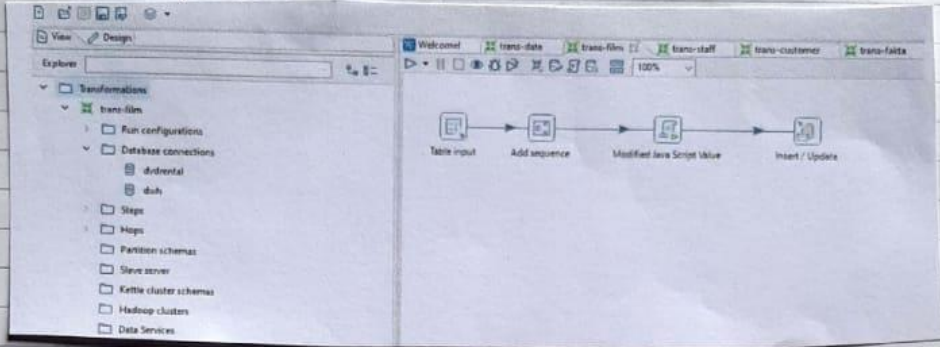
View
Design
Explorer
Transformations
trans-film
Run configurations
Database connections
dvdrental
dwh
Steps
Hops
Partition schemas
Slave server
Kettle cluster schemas
Hadoop clusters
Data Services

Welcome!
trans-date
trans-film
trans-staff
trans-customer
trans-fakta
100%

Table input
Add sequence
Modified Java Script Value
Insert / Update